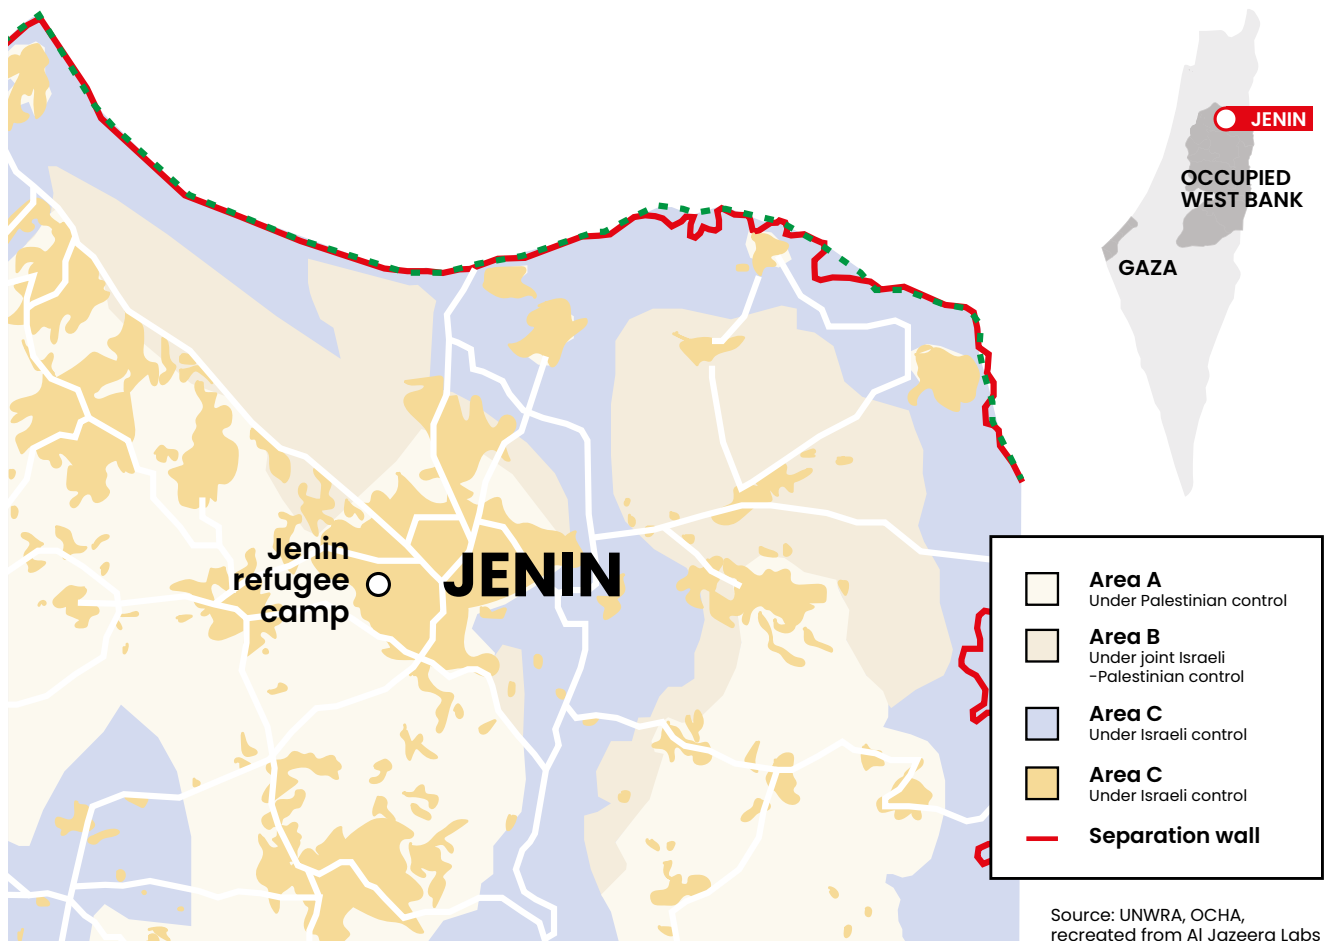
JENIN

OCCUPIED WEST BANK

GAZA

Jenin refugee camp

JENIN

Area A
Under Palestinian control

Area B
Under joint Israeli -Palestinian control

Area C
Under Israeli control

Area C
Under Israeli control

Separation wall

Source: UNWRA, OCHA, recreated from Al Jazeera Labs